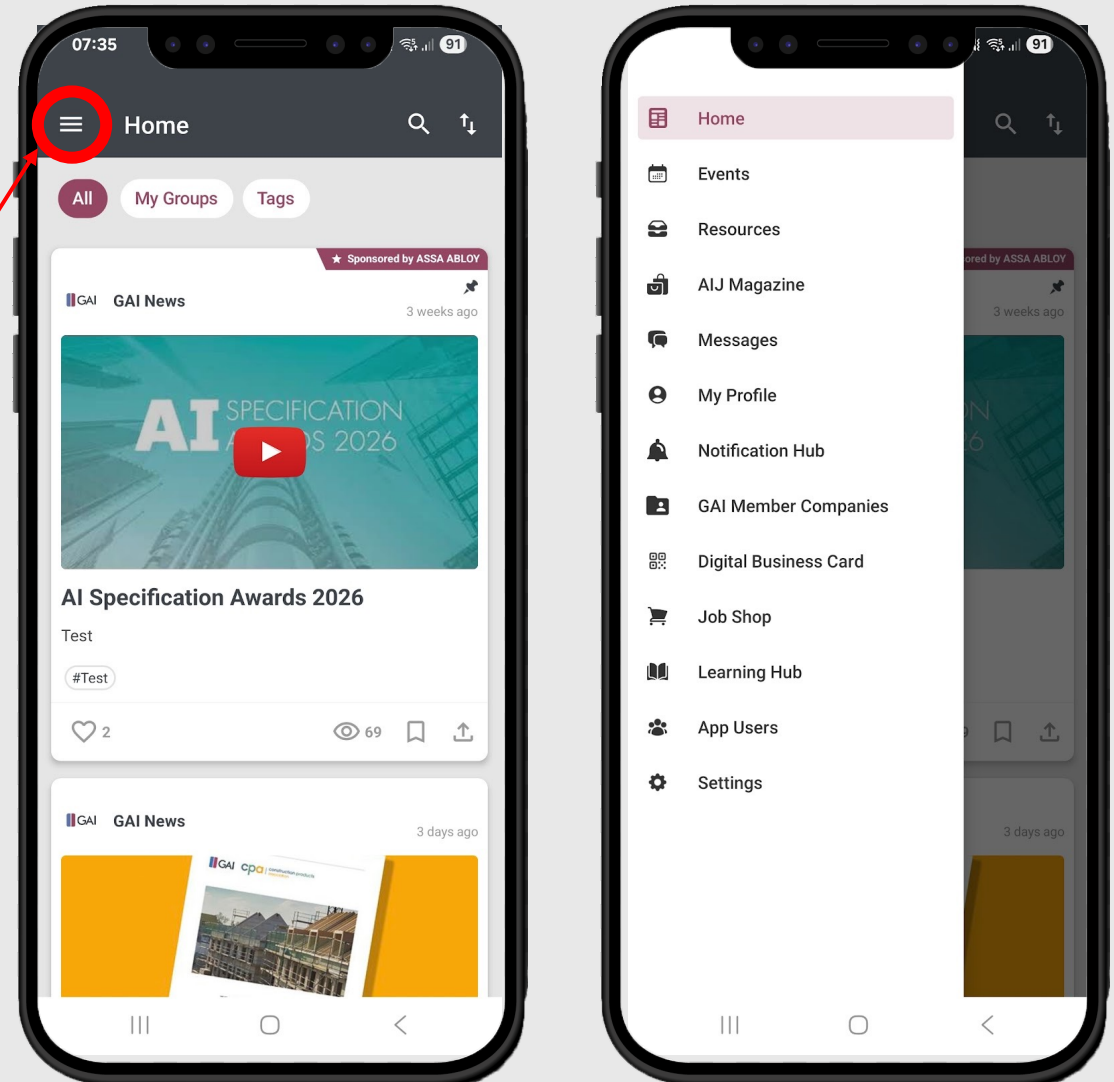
07:35 91

Home

All My Groups Tags

Sponsored by ASSA ABLOY

GAI GAI News

3 weeks ago

AI SPECIFICATION AWARDS 2026

AI Specification Awards 2026

Test

#Test

2 69

GAI GAI News

3 days ago

GAI cpa construction products association

91

Home

Events

Resources

AIJ Magazine

Messages

My Profile

Notification Hub

GAI Member Companies

Digital Business Card

Job Shop

Learning Hub

App Users

Settings

ored by ASSA ABLOY

3 weeks ago

3 days ago